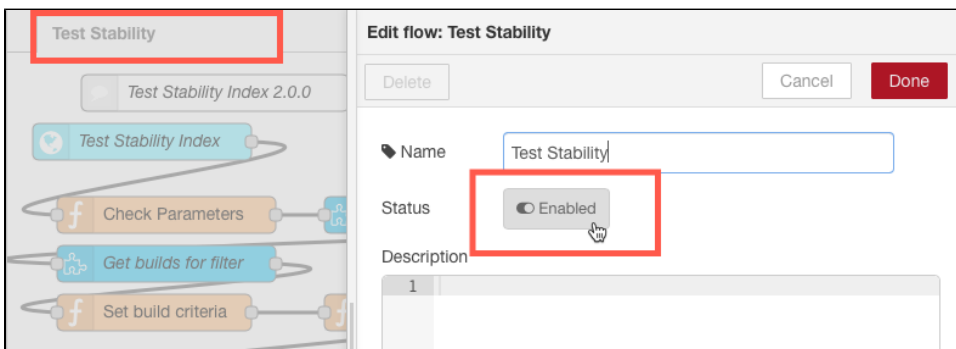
Test Stability

Test Stability Index 2.0.0

Test Stability Index

Check Parameters

Get builds for filter

Set build criteria

Edit flow: Test Stability

Delete

Cancel

Done

Name

Test Stability

Status

Enabled

Description

1